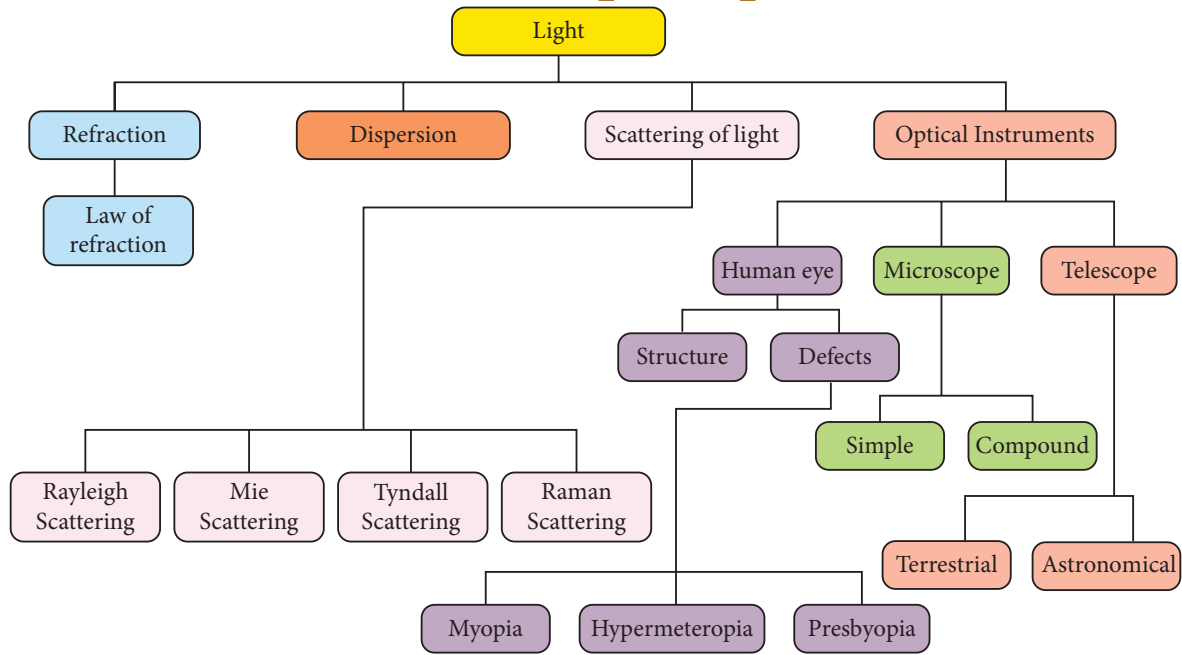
Light

Refraction

Law of refraction

Dispersion

Scattering of light

Optical Instruments

Human eye

Microscope

Telescope

Structure

Defects

Simple

Compound

Rayleigh Scattering

Mie Scattering

Tyndall Scattering

Raman Scattering

Terrestrial

Astronomical

Myopia

Hypermeteropia

Presbyopia